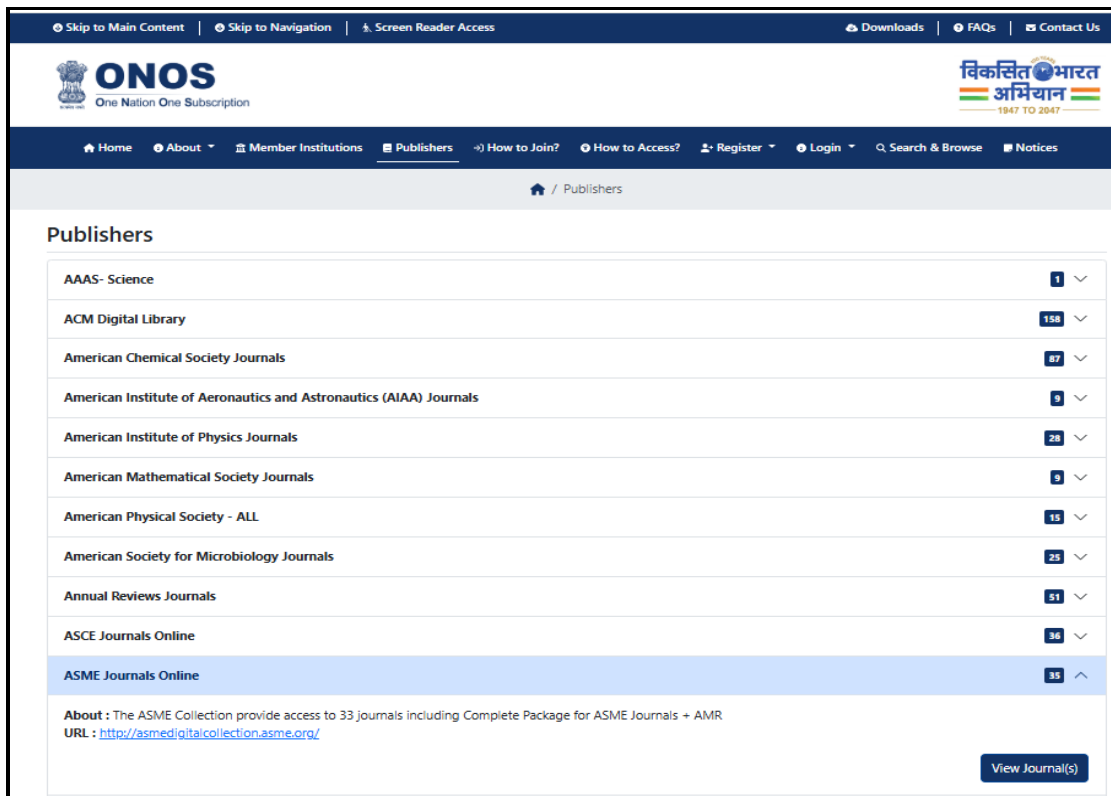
Skip to Main Content | Skip to Navigation | Screen Reader Access

Downloads | FAQs | Contact Us

ONOS
One Nation One Subscription

विकसित भारत अभियान
1947 TO 2047

Home About Member Institutions Publishers How to Join? How to Access? Register Login Search & Browse Notices

/ Publishers

Publishers

| | |
|---|---|
| AAAS- Science | 1 |
| ACM Digital Library | 158 |
| American Chemical Society Journals | 87 |
| American Institute of Aeronautics and Astronautics (AIAA) Journals | 9 |
| American Institute of Physics Journals | 28 |
| American Mathematical Society Journals | 9 |
| American Physical Society - ALL | 15 |
| American Society for Microbiology Journals | 25 |
| Annual Reviews Journals | 51 |
| ASCE Journals Online | 36 |
| ASME Journals Online | 35 |

About : The ASME Collection provide access to 33 journals including Complete Package for ASME Journals + AMR
URL : http://asmedigitalcollection.asme.org/

View Journal(s)